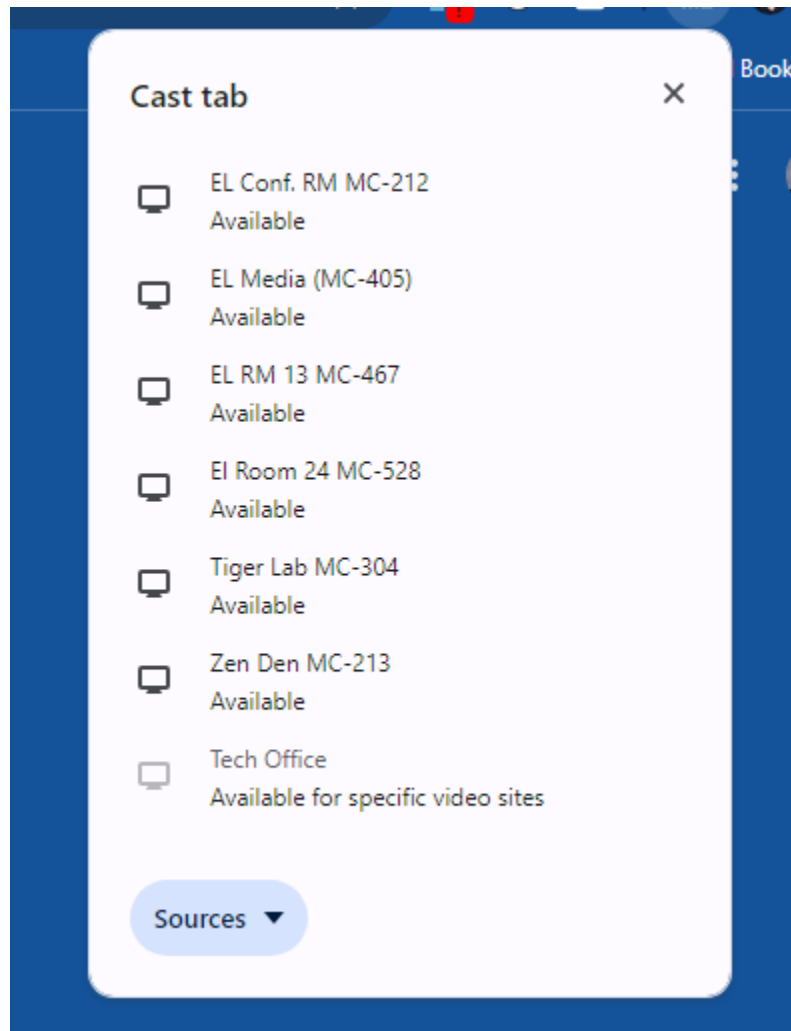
Book

Cast tab

×

EL Conf. RM MC-212
Available

EL Media (MC-405)
Available

EL RM 13 MC-467
Available

El Room 24 MC-528
Available

Tiger Lab MC-304
Available

Zen Den MC-213
Available

Tech Office
Available for specific video sites

Sources ▼